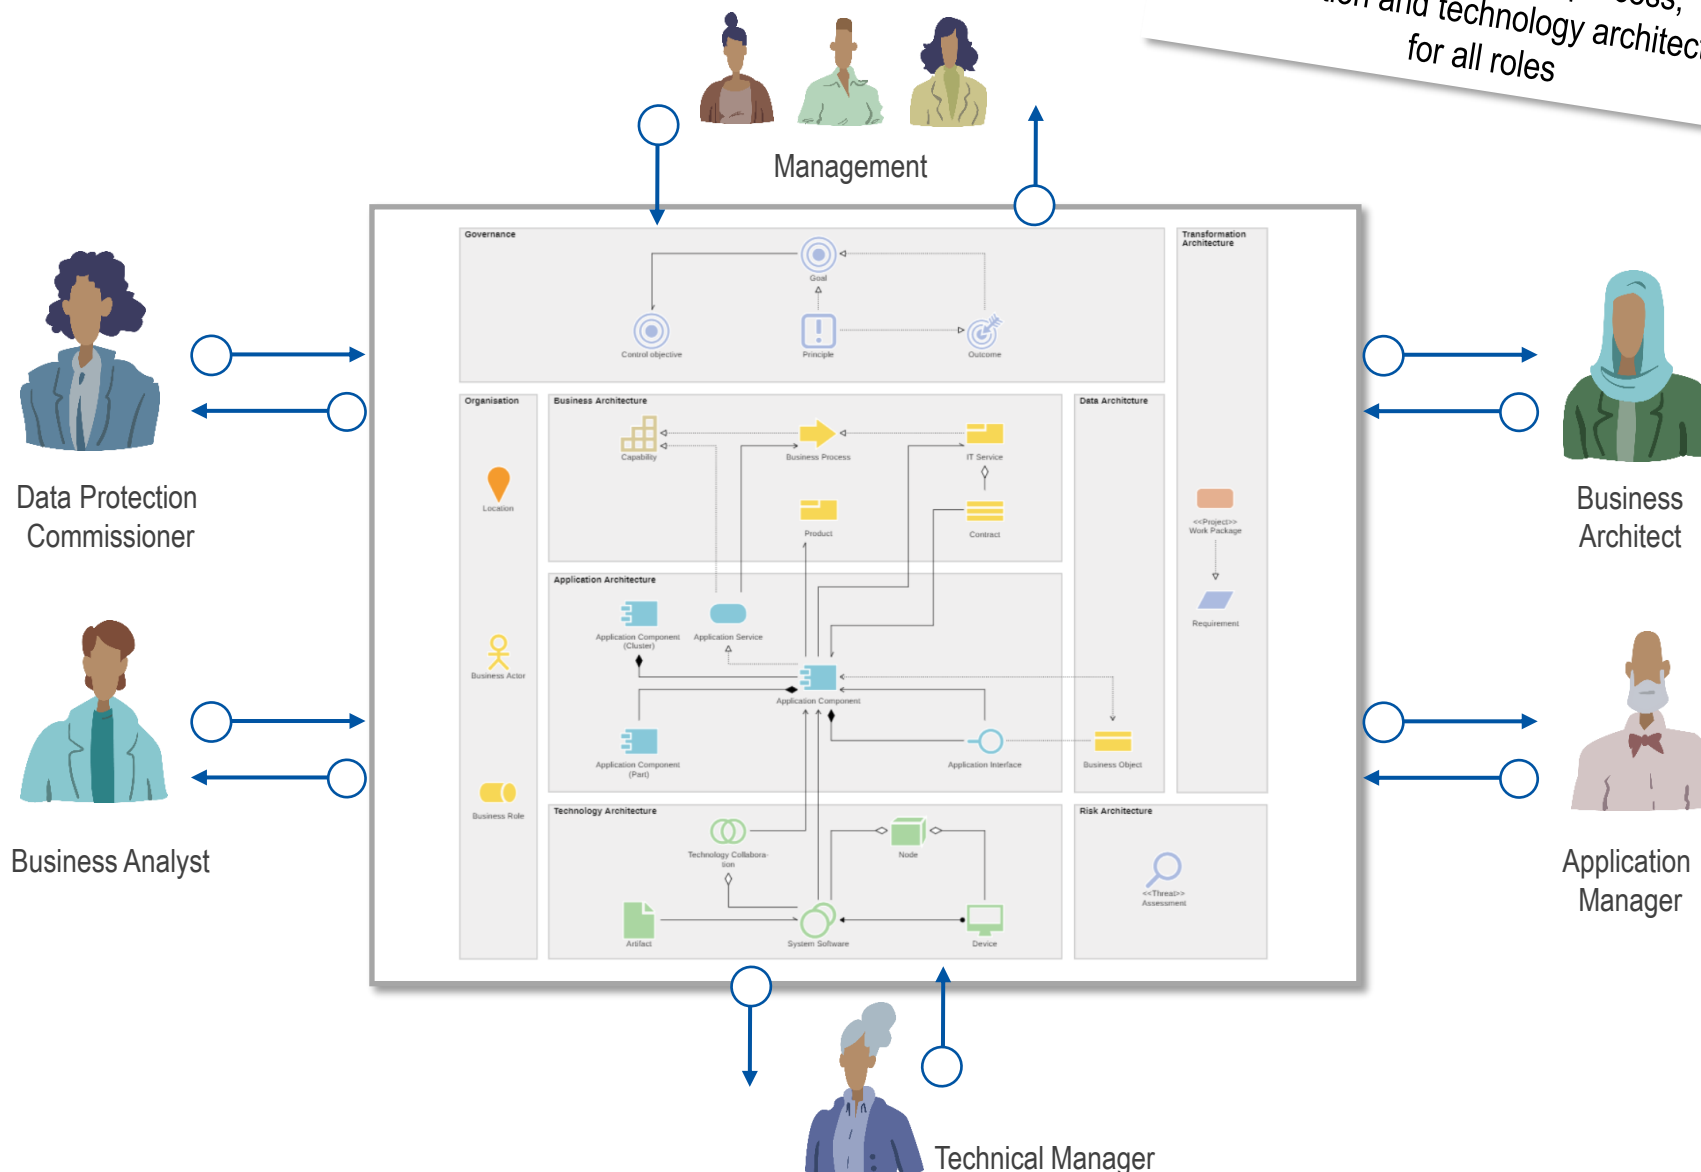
...ion and technology architec...
for all roles

Management

Data Protection Commissioner

Business Analyst

Business Architect

Application Manager

Technical Manager

Governance

Goal

Control objective

Principle

Outcome

Transformation Architecture

Organisation

Business Architecture

Capability

Business Process

IT Service

Product

Contract

Data Architcture

Location

<<Project>> Work Package

Requirement

Application Architecture

Application Component (Cluster)

Application Service

Business Actor

Application Component

Application Component (Part)

Application Interface

Business Object

Business Role

Technology Architecture

Technology Collaboration

Node

Risk Architecture

<<Threat>> Assessment

Artifact

System Software

Device